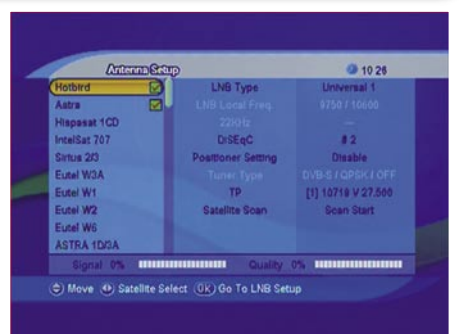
Antenna Setup

10 26

Hotbird
Astra
Hispasat 1CD
IntelSat 707
Sirius 2/3
Eutel W3A
Eutel W1
Eutel W2
Eutel W6
ASTRA 1D/3A

| LNB Type | Universal 1 |
|---|---|
| LNB Local Freq. | 9750 / 10600 |
| 22KHz | --- |
| DiSEqC | # 2 |
| Positioner Setting | Disable |
| Tuner Type | DVB-S / QPSK / OFF |
| TP | [1] 10719 V 27.500 |
| Satellite Scan | Scan Start |

Signal 0% Quality 0%

Move Satellite Select OK Go To LNB Setup